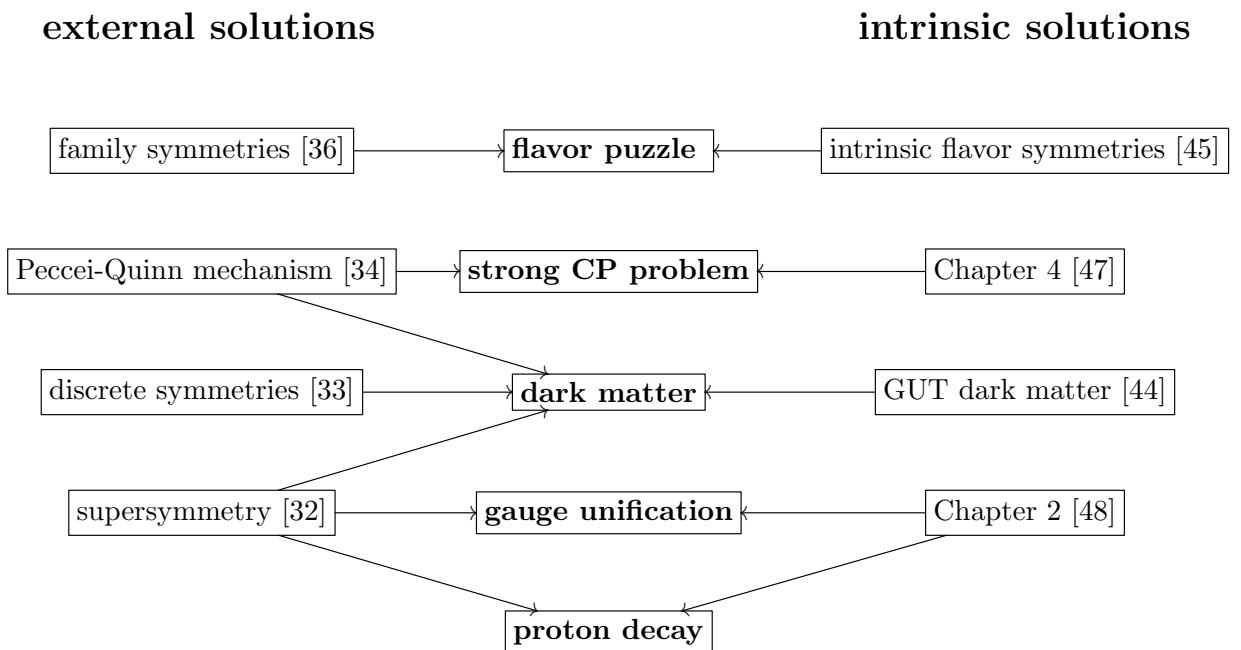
external solutions

intrinsic solutions

family symmetries [36]

flavor puzzle

intrinsic flavor symmetries [45]

Peccei-Quinn mechanism [34]

strong CP problem

Chapter 4 [47]

discrete symmetries [33]

dark matter

GUT dark matter [44]

supersymmetry [32]

gauge unification

Chapter 2 [48]

proton decay